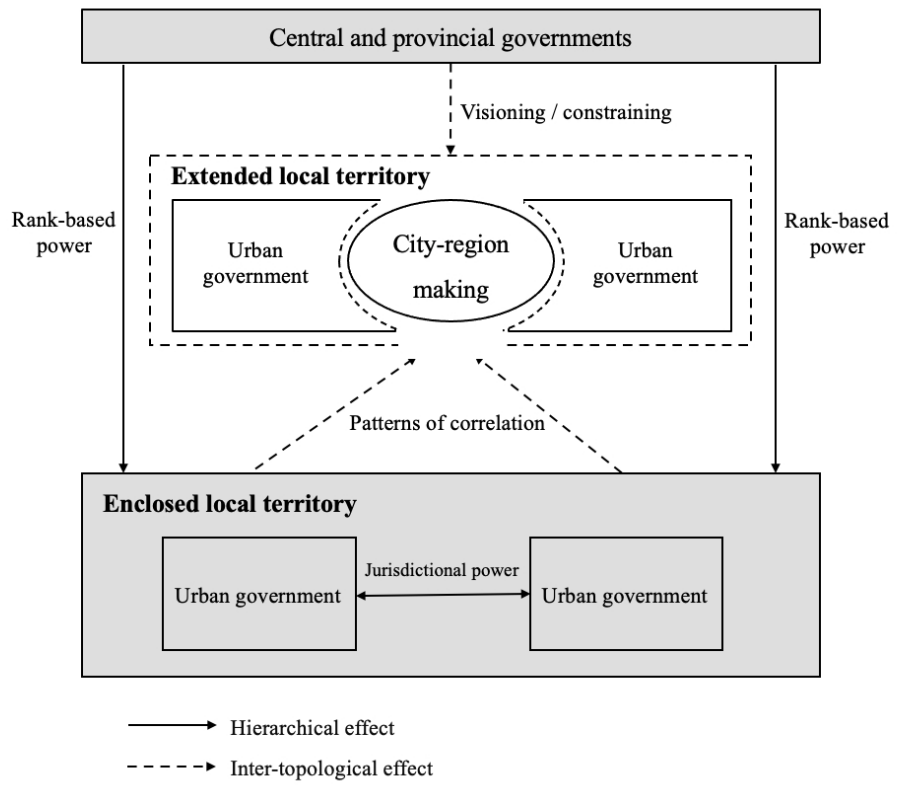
Central and provincial governments

Visioning / constraining

Extended local territory

Rank-based power

Urban government

City-region making

Urban government

Rank-based power

Patterns of correlation

Enclosed local territory

Jurisdictional power

Urban government

Urban government

Hierarchical effect

Inter-topological effect